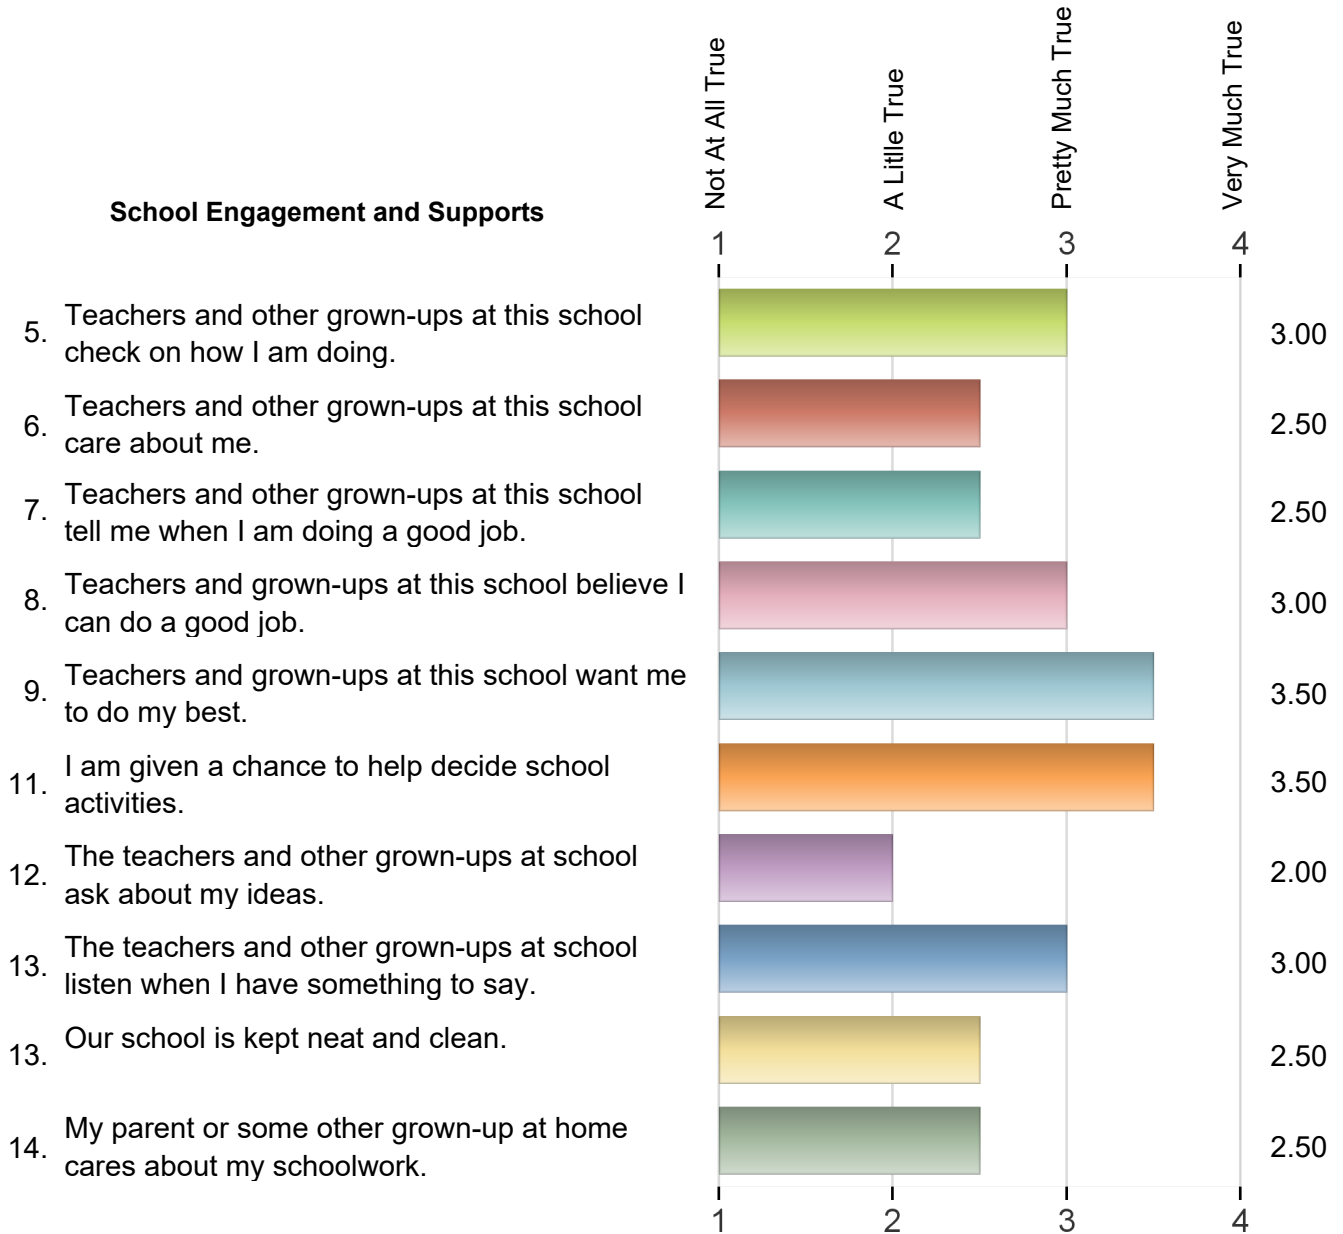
School Engagement and Supports

Not At All True
A Litlle True
Pretty Much True
Very Much True

1 2 3 4

5. Teachers and other grown-ups at this school check on how I am doing. 3.00

6. Teachers and other grown-ups at this school care about me. 2.50

7. Teachers and other grown-ups at this school tell me when I am doing a good job. 2.50

8. Teachers and grown-ups at this school believe I can do a good job. 3.00

9. Teachers and grown-ups at this school want me to do my best. 3.50

11. I am given a chance to help decide school activities. 3.50

12. The teachers and other grown-ups at school ask about my ideas. 2.00

13. The teachers and other grown-ups at school listen when I have something to say. 3.00

13. Our school is kept neat and clean. 2.50

14. My parent or some other grown-up at home cares about my schoolwork. 2.50

1 2 3 4